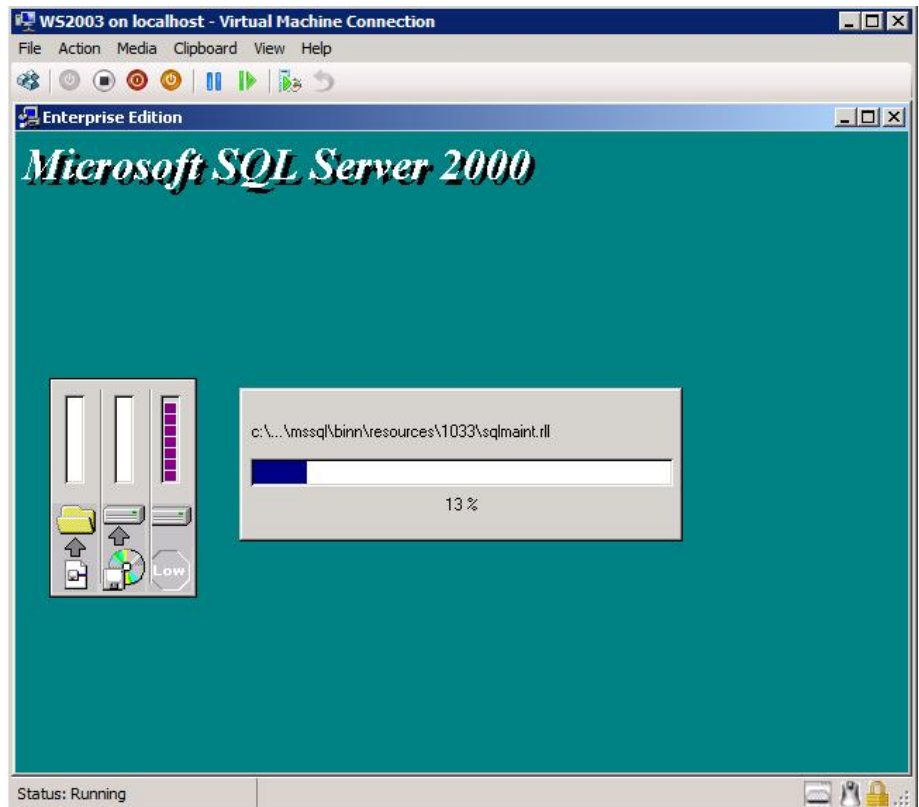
WS2003 on localhost - Virtual Machine Connection

File Action Media Clipboard View Help

Enterprise Edition

Microsoft SQL Server 2000

Low

c:\...\mssql\binn\resources\1033\sqlmaint.rll

13 %

Status: Running